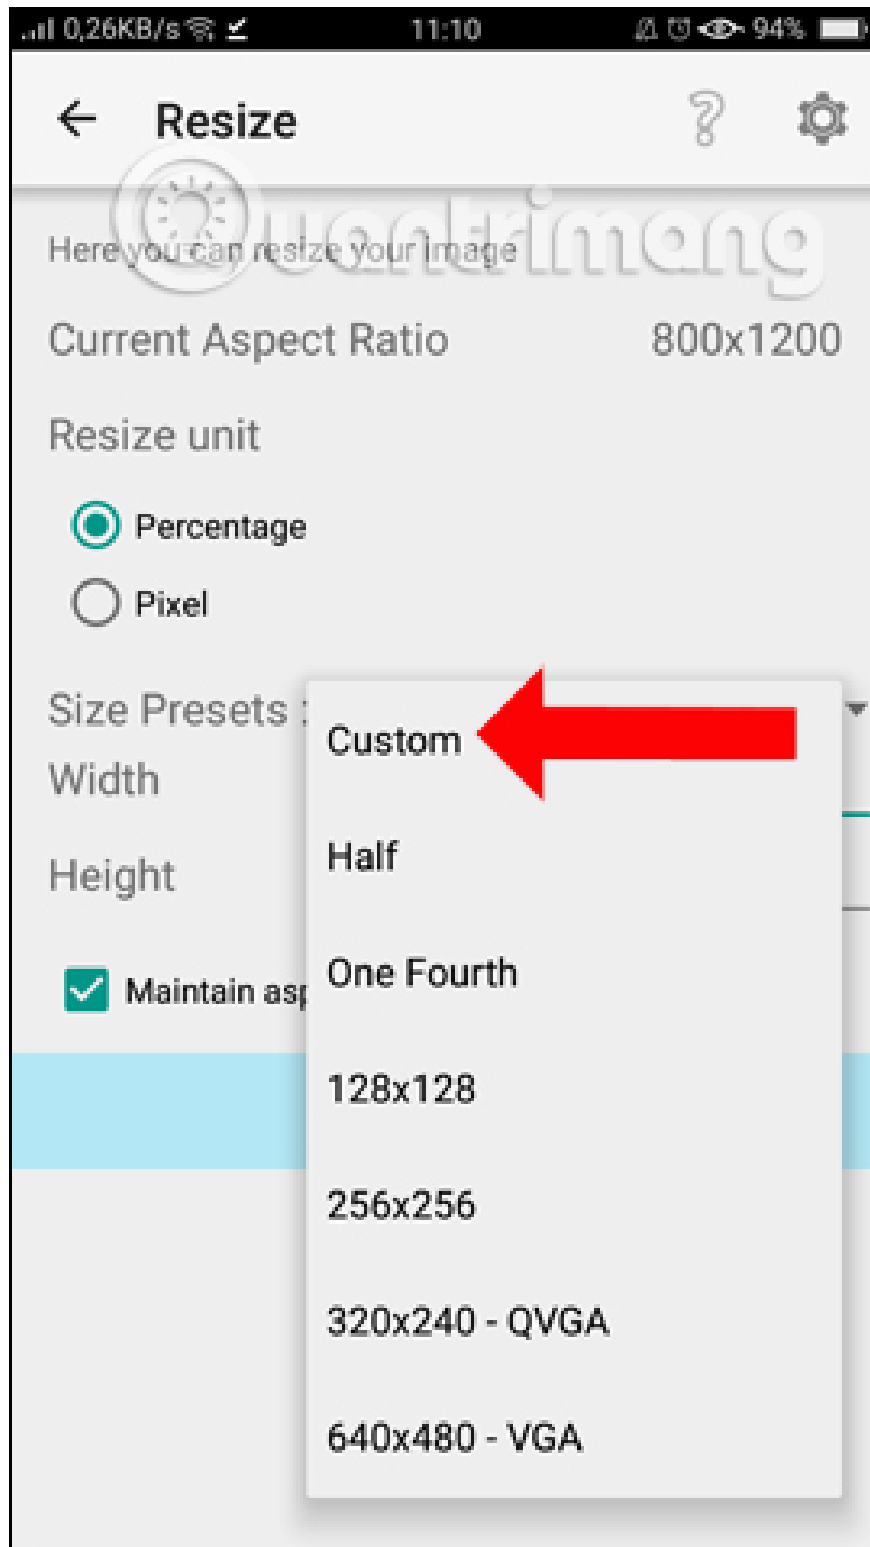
0,26KB/s 11:10 94%

Resize

Quantrimang

Here you can resize your image

Current Aspect Ratio 800x1200

Resize unit

Percentage

Pixel

Size Presets :

Width

Height

Maintain asp

Custom

Half

One Fourth

128x128

256x256

320x240 - QVGA

640x480 - VGA